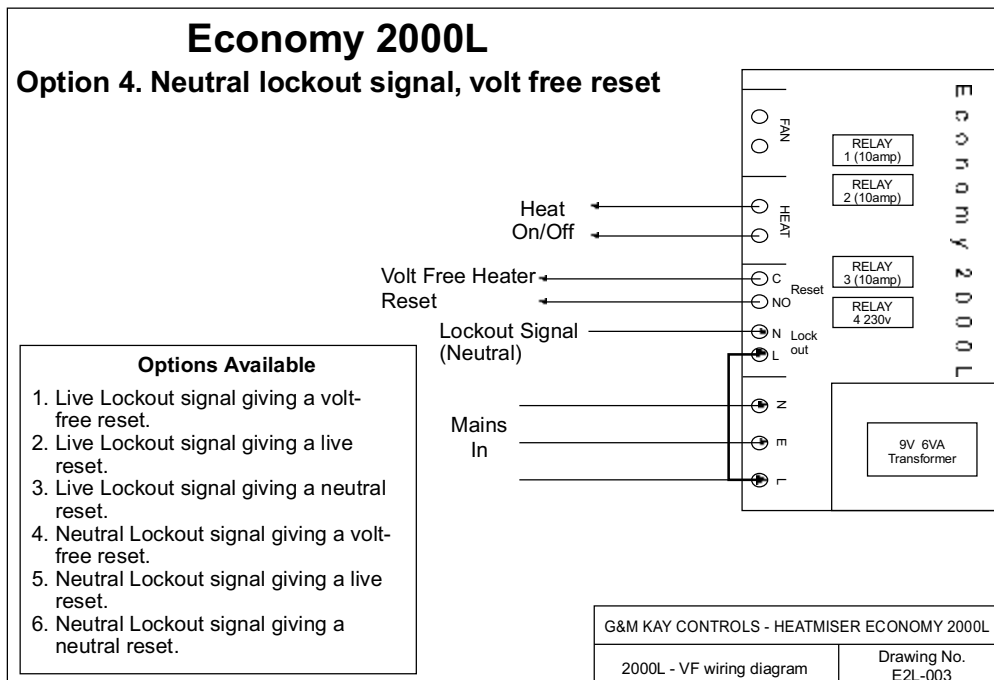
Economy 2000L

Option 4. Neutral lockout signal, volt free reset

Economy 2000L

FAN

RELAY 1 (10amp)

RELAY 2 (10amp)

Heat On/Off

HEAT

Volt Free Heater Reset

C

NO

Reset

RELAY 3 (10amp)

RELAY 4 230v

Lockout Signal (Neutral)

N

L

Lock out

Options Available

1. Live Lockout signal giving a volt-free reset.
2. Live Lockout signal giving a live reset.
3. Live Lockout signal giving a neutral reset.
4. Neutral Lockout signal giving a volt-free reset.
5. Neutral Lockout signal giving a live reset.
6. Neutral Lockout signal giving a neutral reset.

Mains In

N

E

L

9V 6VA Transformer

| G&M KAY CONTROLS - HEATMISER ECONOMY 2000L | |
|---|---|
| 2000L - VF wiring diagram | Drawing No. E2L-003 |